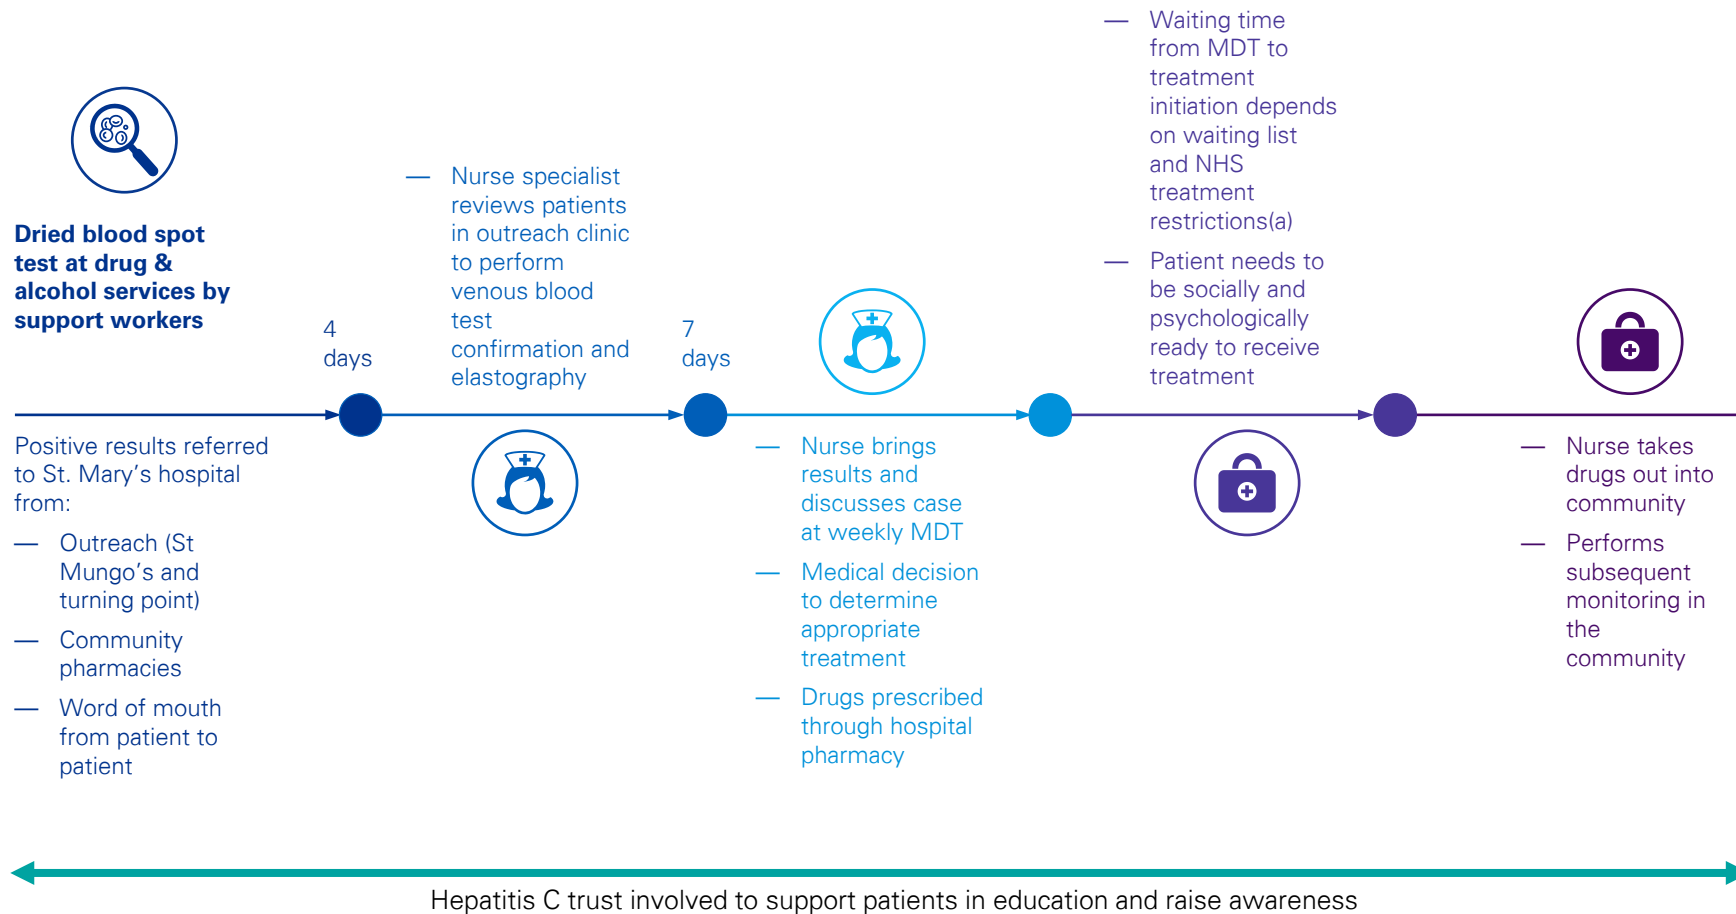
Dried blood spot test at drug & alcohol services by support workers

4 days

— Nurse specialist reviews patients in outreach clinic to perform venous blood test confirmation and elastography

7 days

— Waiting time from MDT to treatment initiation depends on waiting list and NHS treatment restrictions(a)

— Patient needs to be socially and psychologically ready to receive treatment

Positive results referred to St. Mary's hospital from:

— Outreach (St Mungo's and turning point)

— Community pharmacies

— Word of mouth from patient to patient

— Nurse brings results and discusses case at weekly MDT

— Medical decision to determine appropriate treatment

— Drugs prescribed through hospital pharmacy

— Nurse takes drugs out into community

— Performs subsequent monitoring in the community

Hepatitis C trust involved to support patients in education and raise awareness